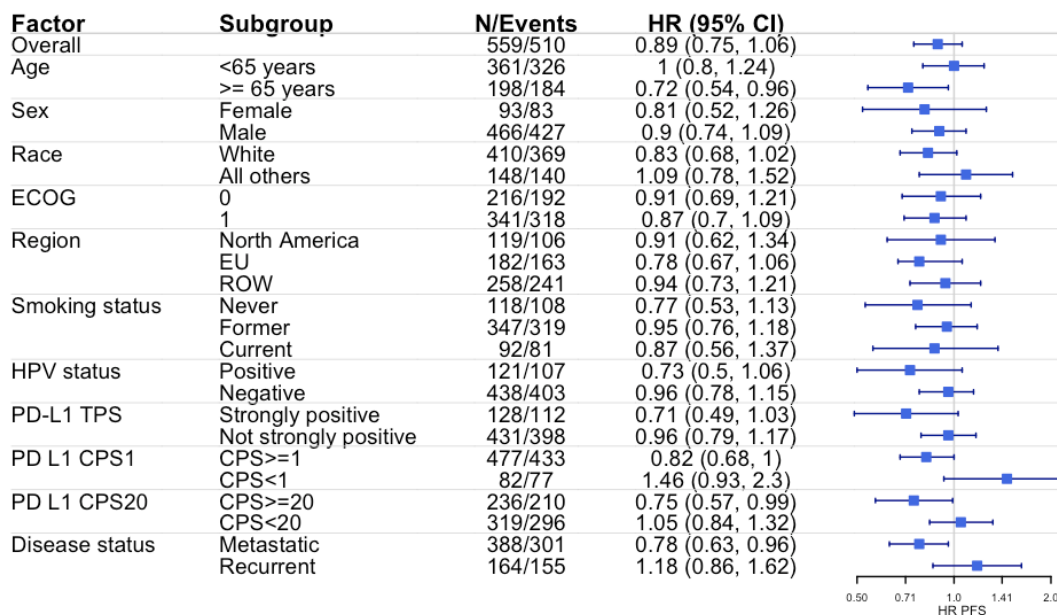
| Factor | Subgroup | N/Events | HR (95% CI) |
|---|---|---|---|
| Overall | | 559/510 | 0.89 (0.75, 1.06) |
| Age | <65 years | 361/326 | 1 (0.8, 1.24) |
| | >= 65 years | 198/184 | 0.72 (0.54, 0.96) |
| Sex | Female | 93/83 | 0.81 (0.52, 1.26) |
| | Male | 466/427 | 0.9 (0.74, 1.09) |
| Race | White | 410/369 | 0.83 (0.68, 1.02) |
| | All others | 148/140 | 1.09 (0.78, 1.52) |
| ECOG | 0 | 216/192 | 0.91 (0.69, 1.21) |
| | 1 | 341/318 | 0.87 (0.7, 1.09) |
| Region | North America | 119/106 | 0.91 (0.62, 1.34) |
| | EU | 182/163 | 0.78 (0.67, 1.06) |
| | ROW | 258/241 | 0.94 (0.73, 1.21) |
| Smoking status | Never | 118/108 | 0.77 (0.53, 1.13) |
| | Former | 347/319 | 0.95 (0.76, 1.18) |
| | Current | 92/81 | 0.87 (0.56, 1.37) |
| HPV status | Positive | 121/107 | 0.73 (0.5, 1.06) |
| | Negative | 438/403 | 0.96 (0.78, 1.15) |
| PD-L1 TPS | Strongly positive | 128/112 | 0.71 (0.49, 1.03) |
| | Not strongly positive | 431/398 | 0.96 (0.79, 1.17) |
| PD L1 CPS1 | CPS>=1 | 477/433 | 0.82 (0.68, 1) |
| | CPS<1 | 82/77 | 1.46 (0.93, 2.3) |
| PD L1 CPS20 | CPS>=20 | 236/210 | 0.75 (0.57, 0.99) |
| | CPS<20 | 319/296 | 1.05 (0.84, 1.32) |
| Disease status | Metastatic | 388/301 | 0.78 (0.63, 0.96) |
| | Recurrent | 164/155 | 1.18 (0.86, 1.62) |

0.50 0.71 1.0 1.41 2.0
HR PFS